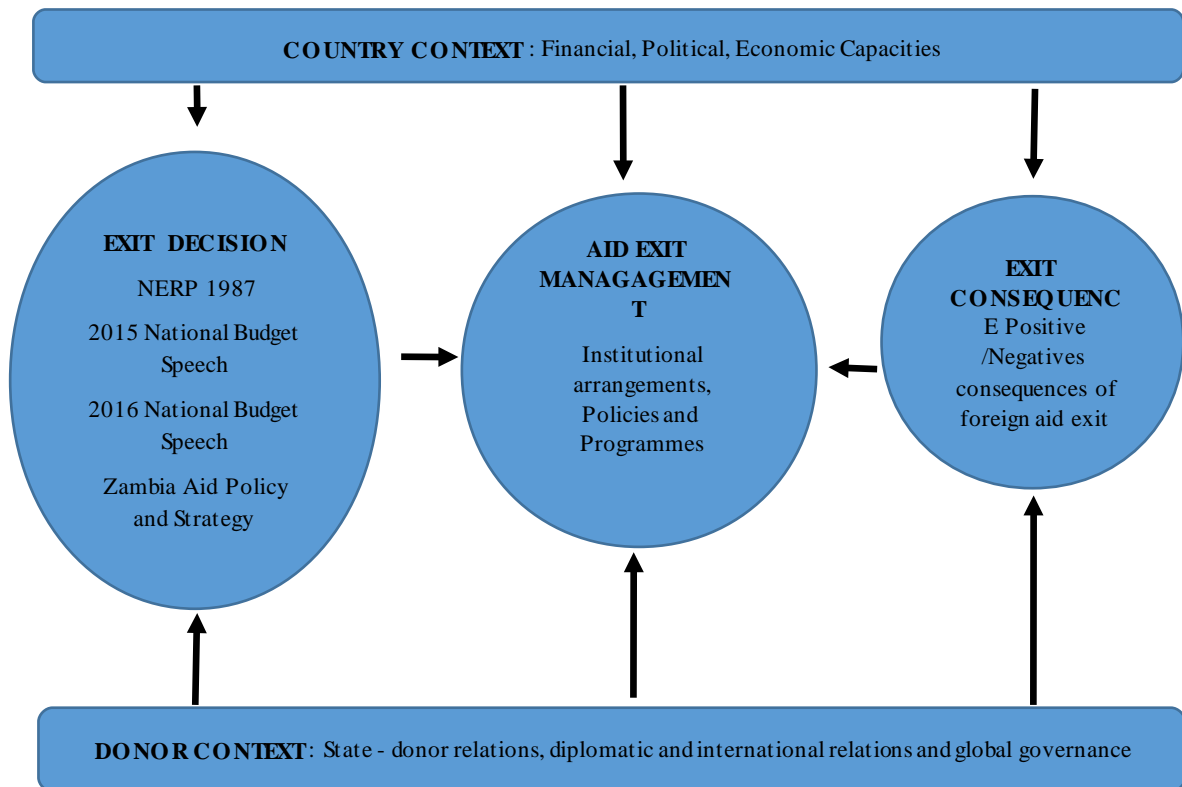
COUNTRY CONTEXT : Financial, Political, Economic Capacities

EXIT DECISION

NERP 1987

2015 National Budget Speech

2016 National Budget Speech

Zambia Aid Policy and Strategy

AID EXIT MANAGAGEMEN T

Institutional arrangements, Policies and Programmes

EXIT CONSEQUENC E Positive /Negatives consequences of foreign aid exit

DONOR CONTEXT: State - donor relations, diplomatic and international relations and global governance